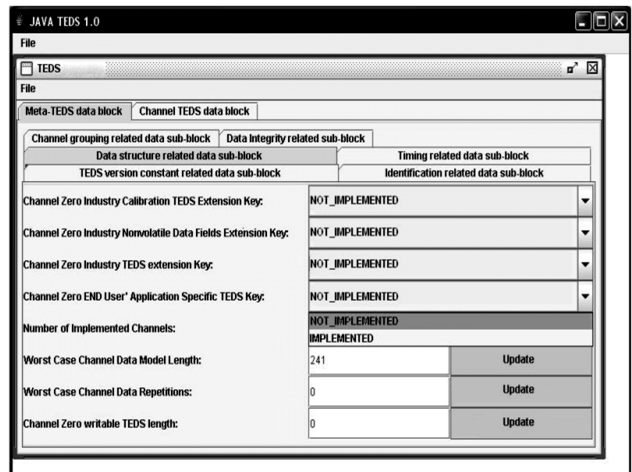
JAVA TEDS 1.0

File

TEDS

File

Meta-TEDS data block | Channel TEDS data block

Channel grouping related data sub-block | Data Integrity related sub-block

Data structure related data sub-block | Timing related data sub-block

TEDS version constant related data sub-block | Identification related data sub-block

Channel Zero Industry Calibration TEDS Extension Key: NOT_IMPLEMENTED

Channel Zero Industry Nonvolatile Data Fields Extension Key: NOT_IMPLEMENTED

Channel Zero Industry TEDS extension Key: NOT_IMPLEMENTED

Channel Zero END User' Application Specific TEDS Key: NOT_IMPLEMENTED

NOT_IMPLEMENTED
IMPLEMENTED

Number of Implemented Channels:

Worst Case Channel Data Model Length: 241 Update

Worst Case Channel Data Repetitions: 0 Update

Channel Zero writable TEDS length: 0 Update